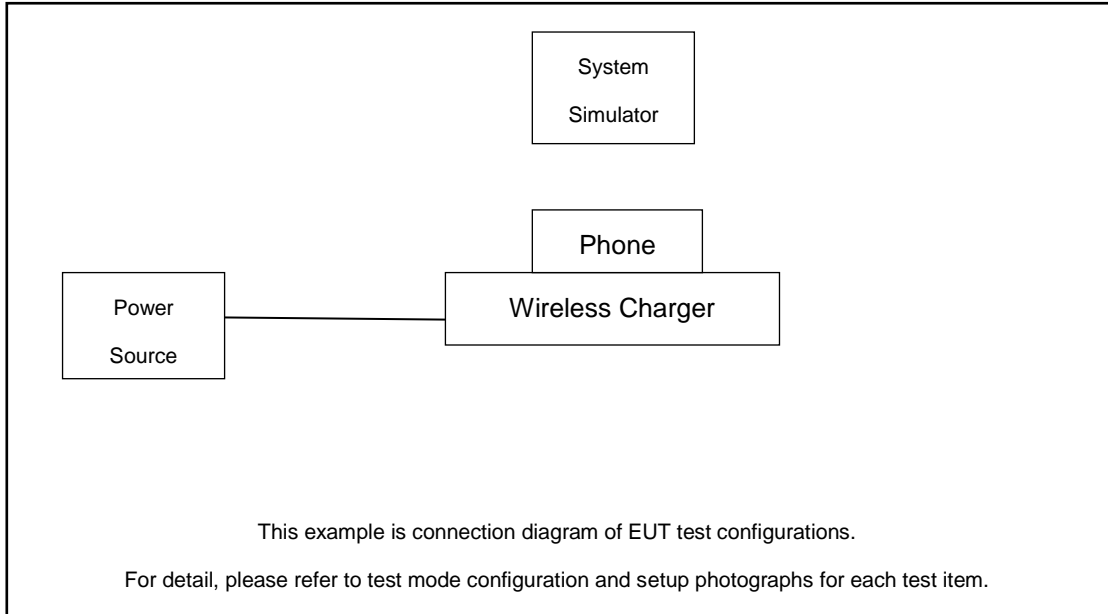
System Simulator

Phone

Power Source

Wireless Charger

This example is connection diagram of EUT test configurations.

For detail, please refer to test mode configuration and setup photographs for each test item.